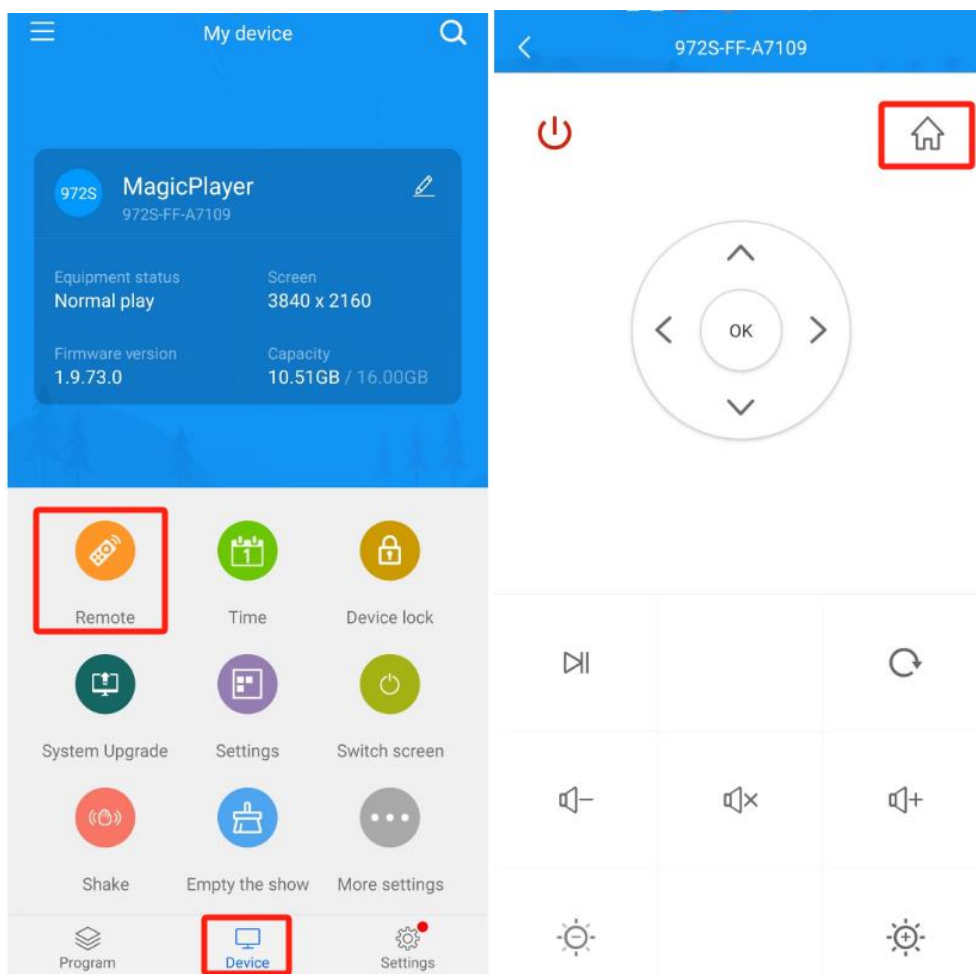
My device

972S MagicPlayer
972S-FF-A7109

Equipment status
Normal play

Screen
3840 x 2160

Firmware version
1.9.73.0

Capacity
10.51GB / 16.00GB

Remote
Time
Device lock
System Upgrade
Settings
Switch screen
Shake
Empty the show
More settings

Program
Device
Settings

972S-FF-A7109

OK